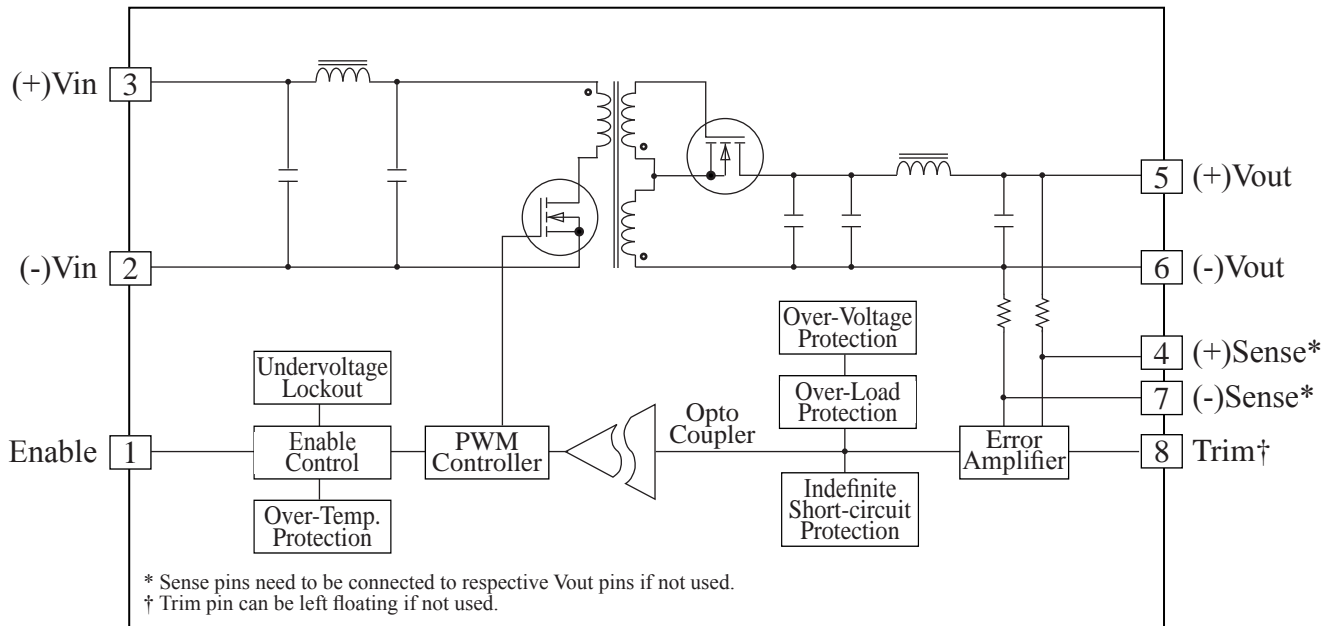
(+)Vin 3

(-)Vin 2

Enable 1

5 (+)Vout

6 (-)Vout

4 (+)Sense*

7 (-)Sense*

8 Trim†

Undervoltage Lockout

Enable Control

Over-Temp. Protection

PWM Controller

Opto Coupler

Over-Voltage Protection

Over-Load Protection

Indefinite Short-circuit Protection

Error Amplifier

* Sense pins need to be connected to respective Vout pins if not used.
† Trim pin can be left floating if not used.